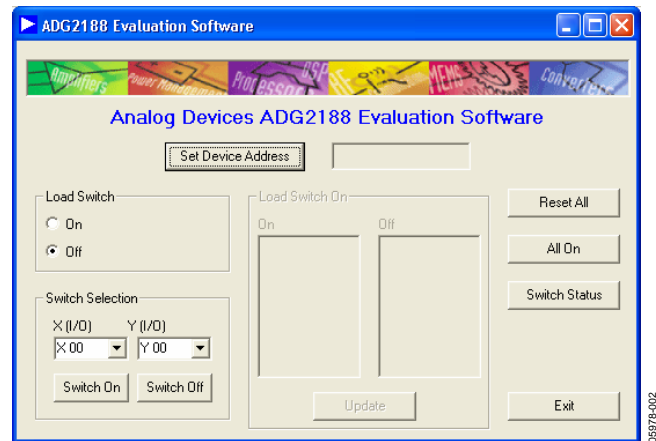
ADG2188 Evaluation Software

Amplifiers Power Management Processors DSP RF MEMS Converters

Analog Devices ADG2188 Evaluation Software

Set Device Address

Load Switch
On
Off

Load Switch On
On
Off

Reset All

All On

Switch Status

Switch Selection
X (I/O) Y (I/O)
X 00
Y 00

Switch On
Switch Off

Update

Exit

05978-002